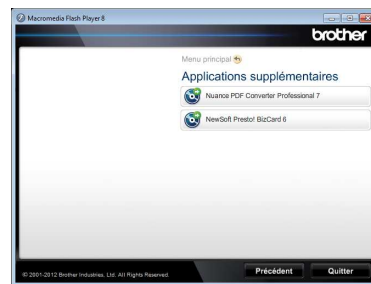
Macromedia Flash Player 8

brother

Menu principal

Applications supplémentaires

Nuance PDF Converter Professional 7

NewSoft Presto! BizCard 6

© 2001-2012 Brother Industries, Ltd. All Rights Reserved.

Précédent

Quitter